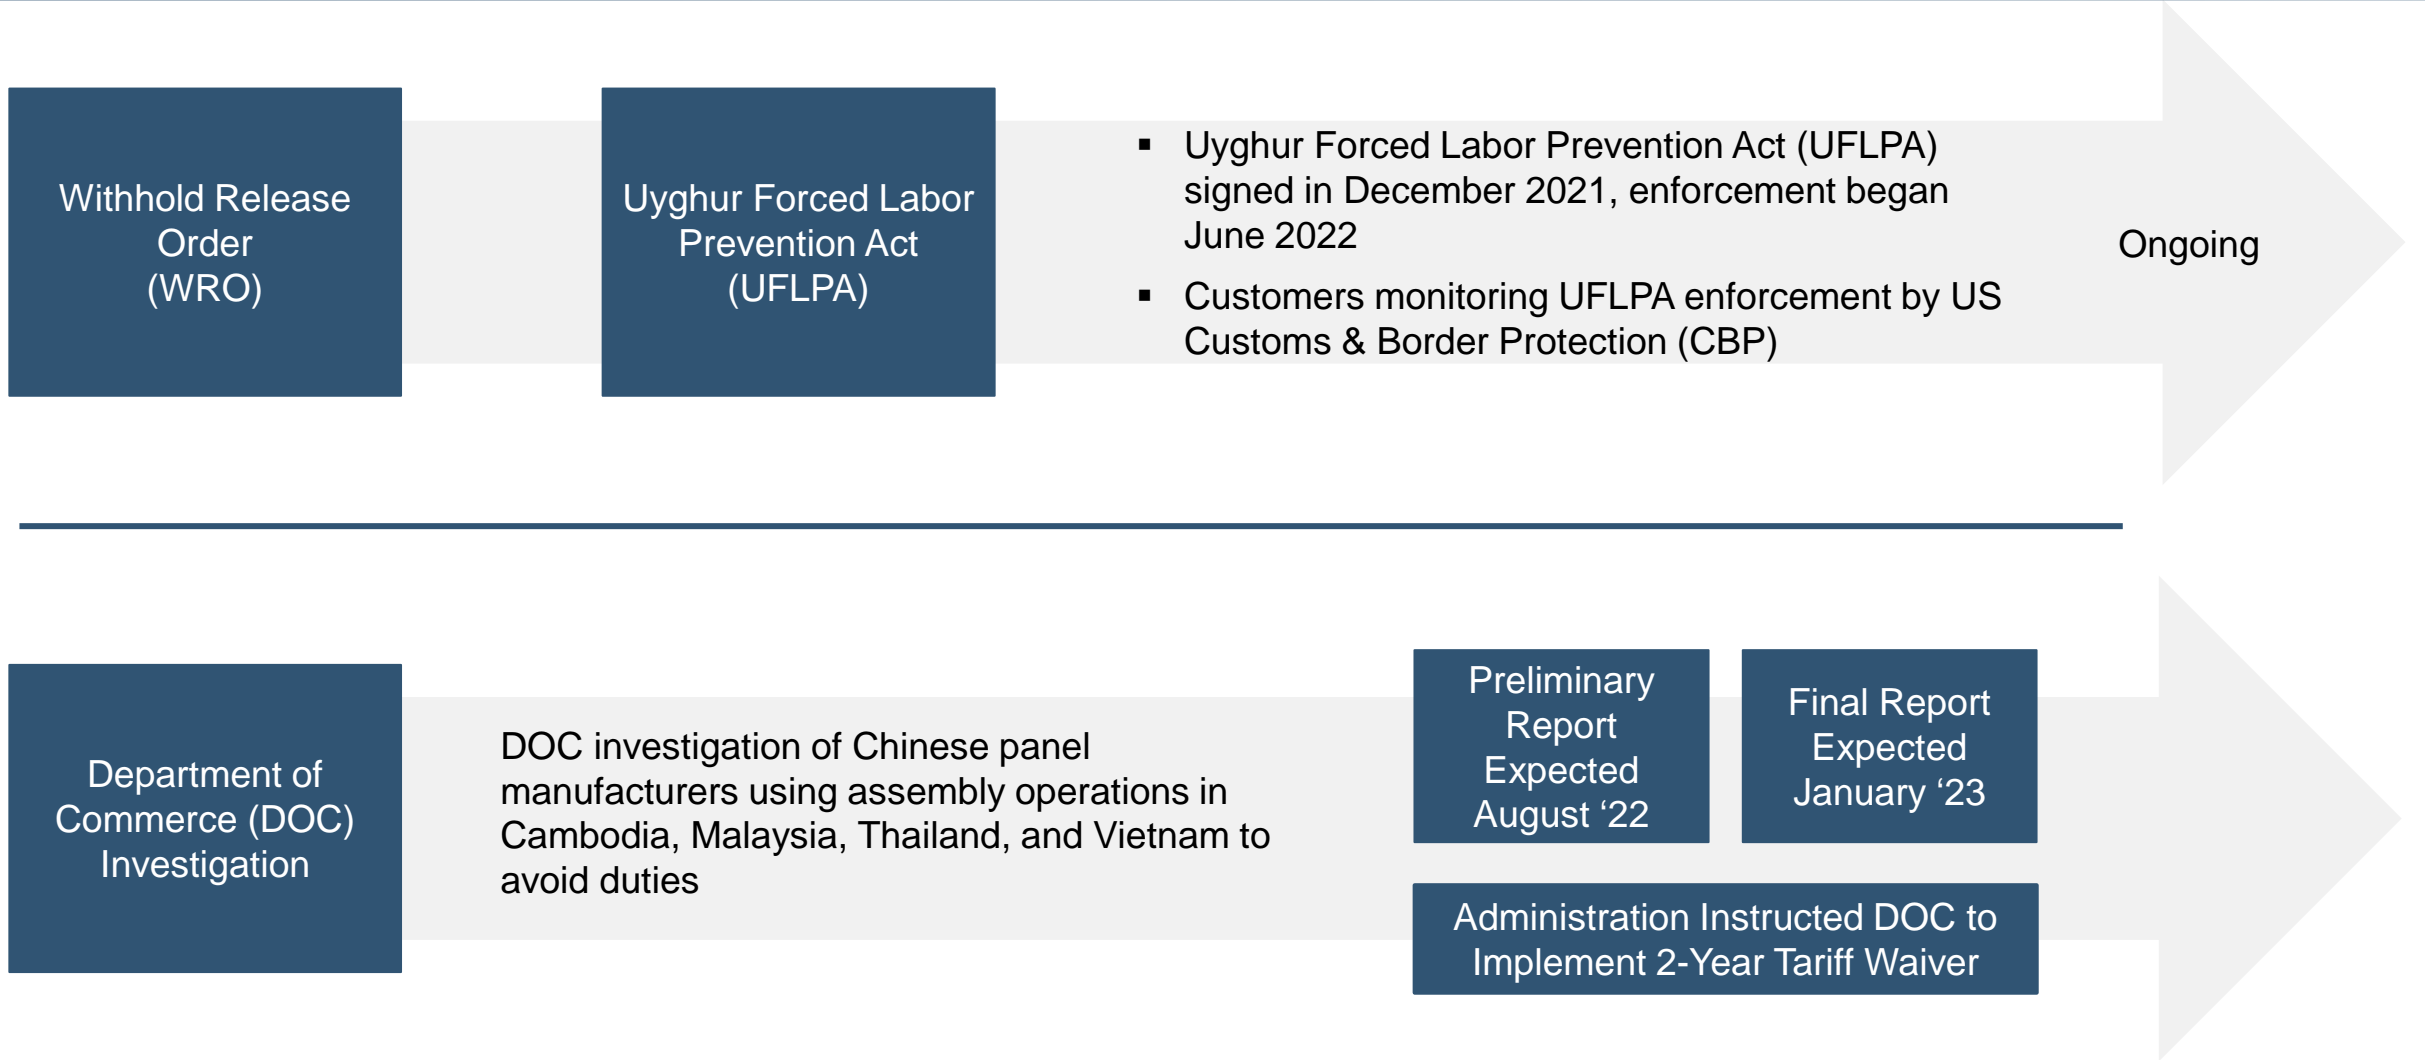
Withhold Release Order (WRO)

Uyghur Forced Labor Prevention Act (UFLPA)

▪ Uyghur Forced Labor Prevention Act (UFLPA) signed in December 2021, enforcement began June 2022

▪ Customers monitoring UFLPA enforcement by US Customs & Border Protection (CBP)

Ongoing

Department of Commerce (DOC) Investigation

DOC investigation of Chinese panel manufacturers using assembly operations in Cambodia, Malaysia, Thailand, and Vietnam to avoid duties

Preliminary Report Expected August ‘22

Final Report Expected January ‘23

Administration Instructed DOC to Implement 2-Year Tariff Waiver